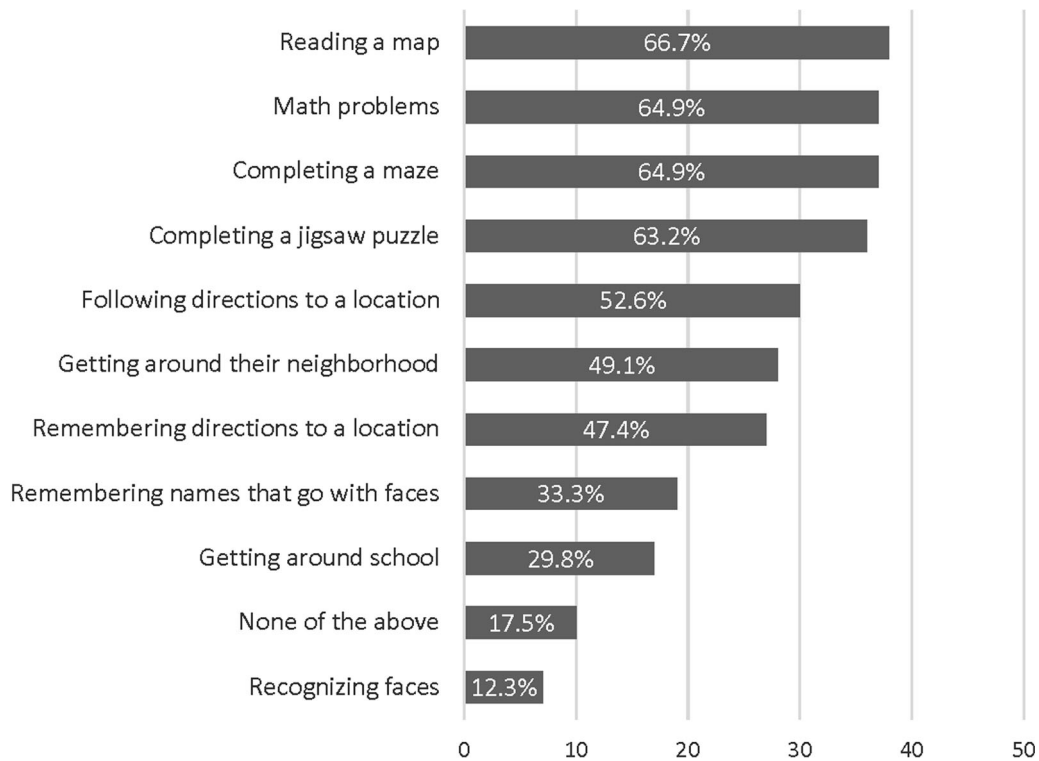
Reading a map 66.7%
Math problems 64.9%
Completing a maze 64.9%
Completing a jigsaw puzzle 63.2%
Following directions to a location 52.6%
Getting around their neighborhood 49.1%
Remembering directions to a location 47.4%
Remembering names that go with faces 33.3%
Getting around school 29.8%
None of the above 17.5%
Recognizing faces 12.3%

0 10 20 30 40 50